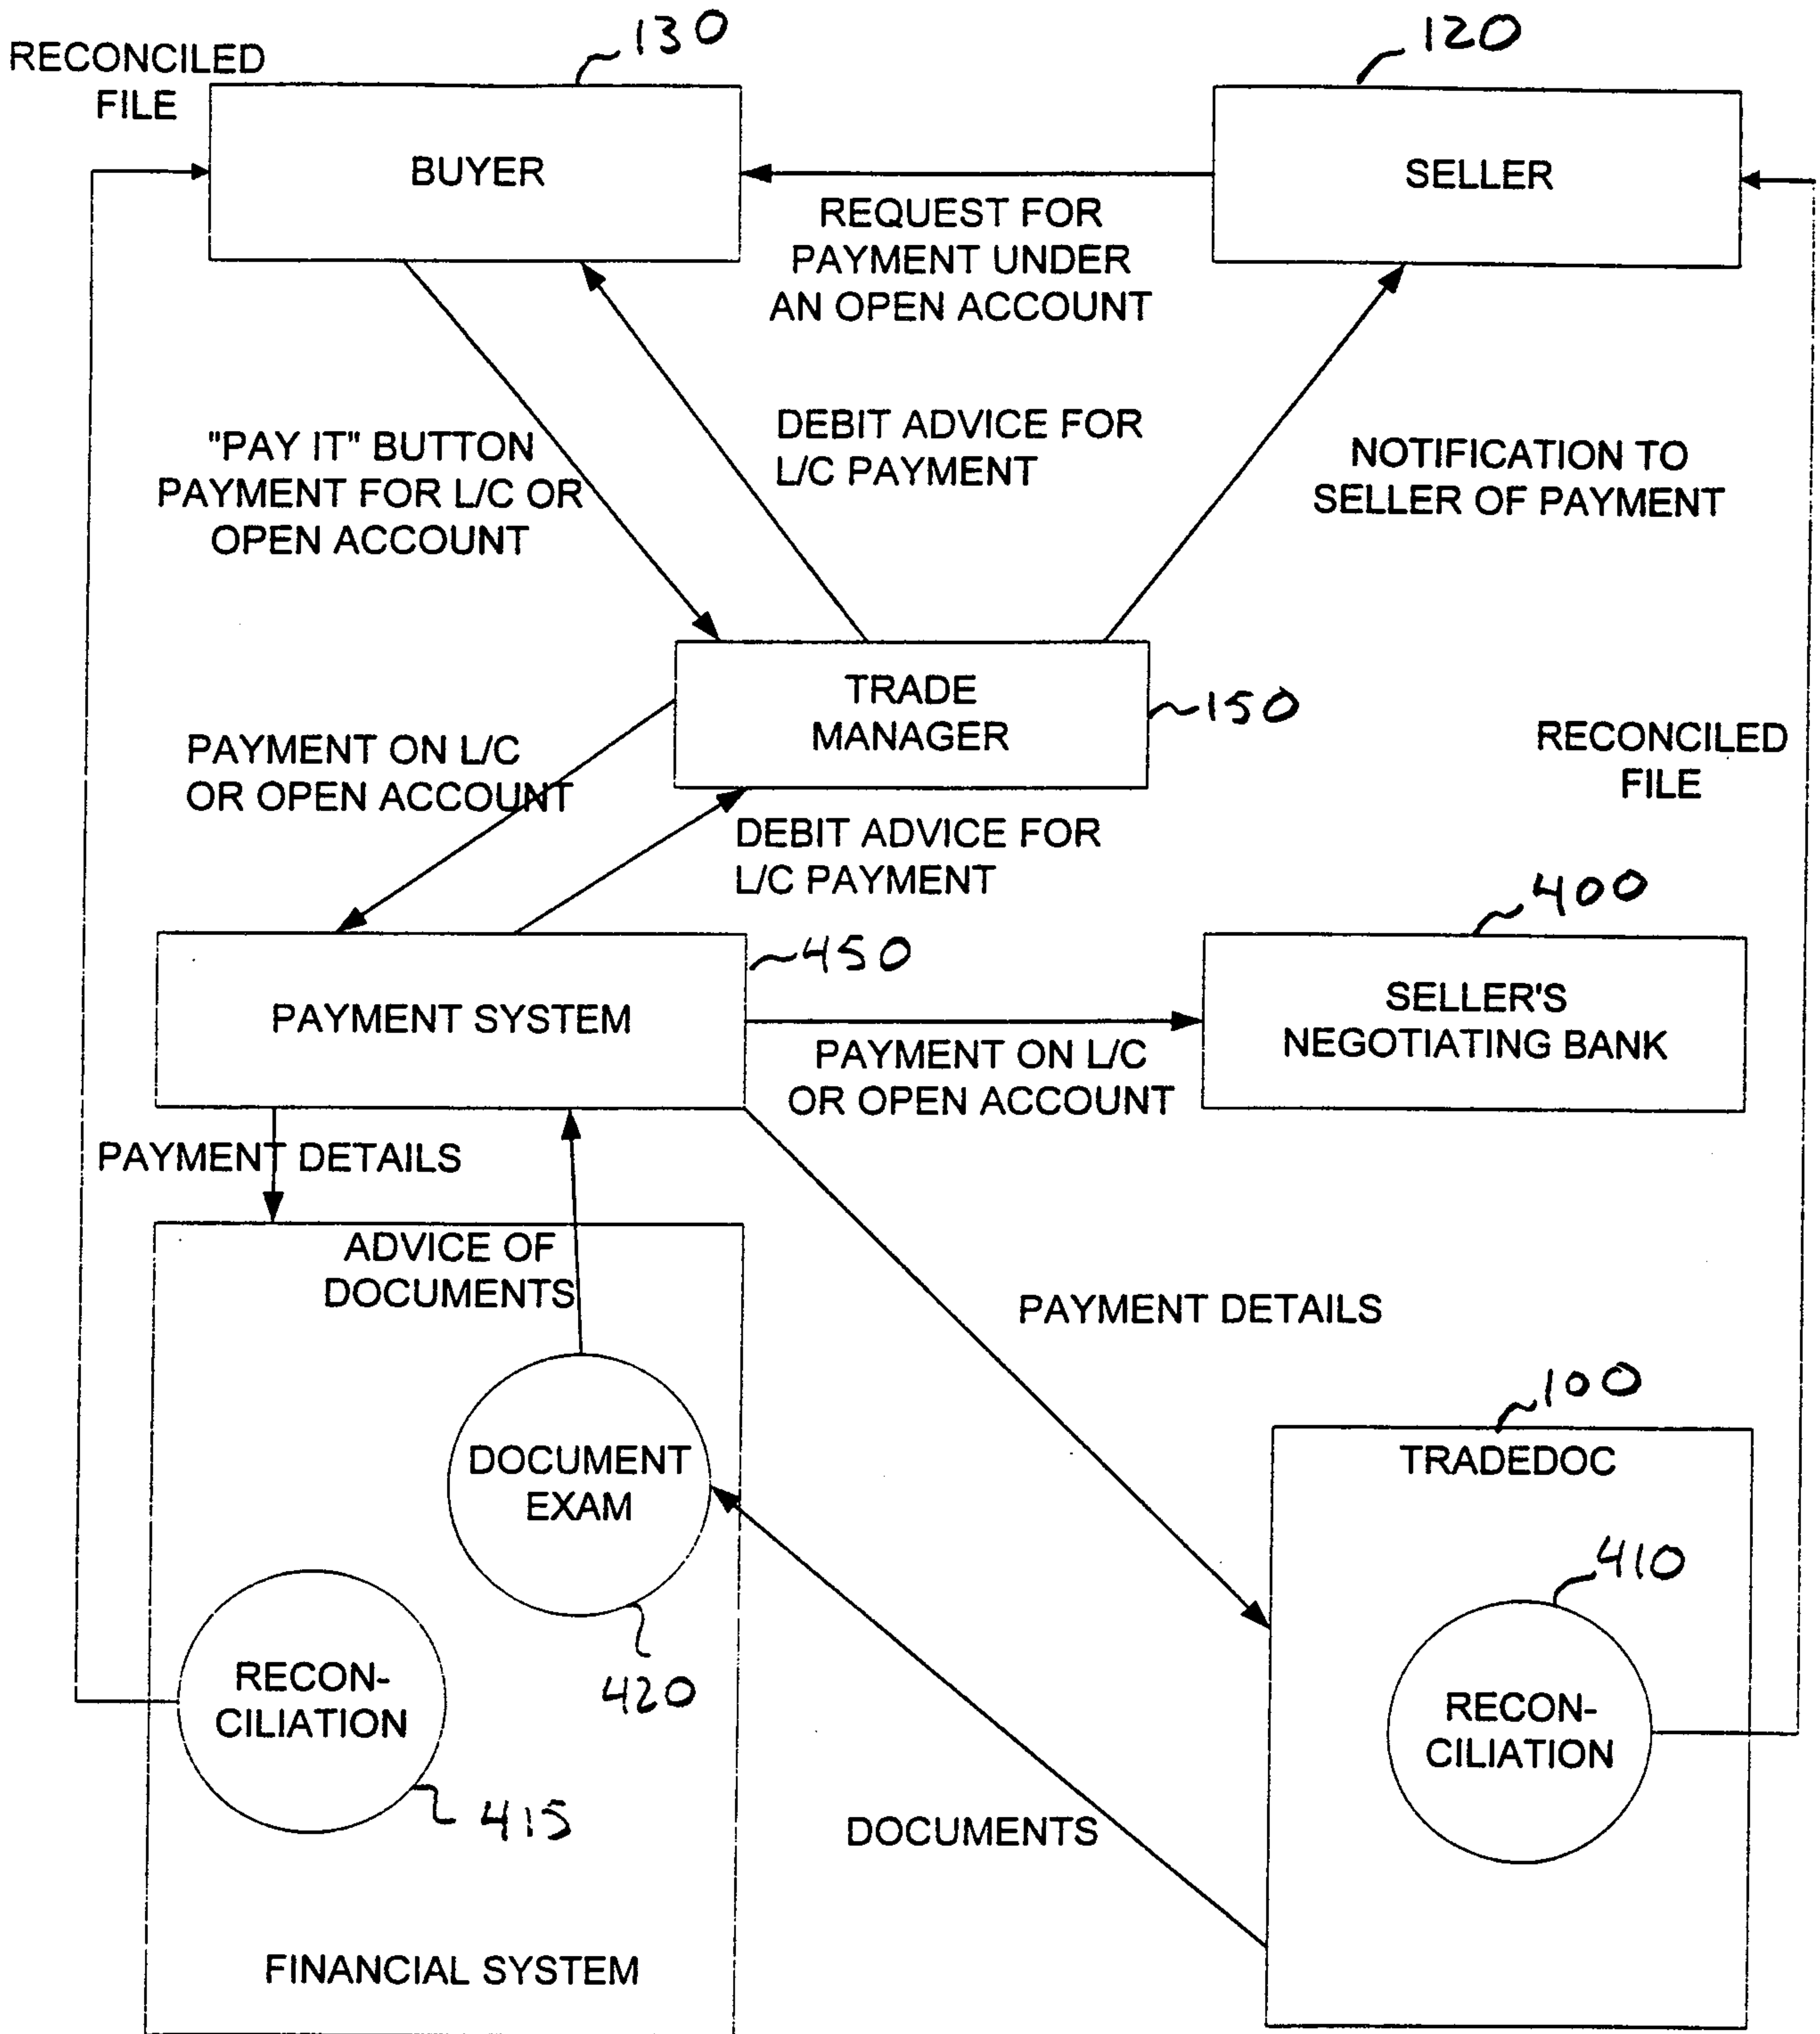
RECONCILED FILE

130

120

BUYER

SELLER

REQUEST FOR PAYMENT UNDER AN OPEN ACCOUNT

"PAY IT" BUTTON PAYMENT FOR L/C OR OPEN ACCOUNT

DEBIT ADVICE FOR L/C PAYMENT

NOTIFICATION TO SELLER OF PAYMENT

TRADE MANAGER

150

RECONCILED FILE

PAYMENT ON L/C OR OPEN ACCOUNT

DEBIT ADVICE FOR L/C PAYMENT

400

PAYMENT SYSTEM

450

SELLER'S NEGOTIATING BANK

PAYMENT ON L/C OR OPEN ACCOUNT

PAYMENT DETAILS

ADVICE OF DOCUMENTS

PAYMENT DETAILS

100

TRADEDOC

DOCUMENT EXAM

410

420

RECON-CILIATION

RECON-CILIATION

415

DOCUMENTS

FINANCIAL SYSTEM